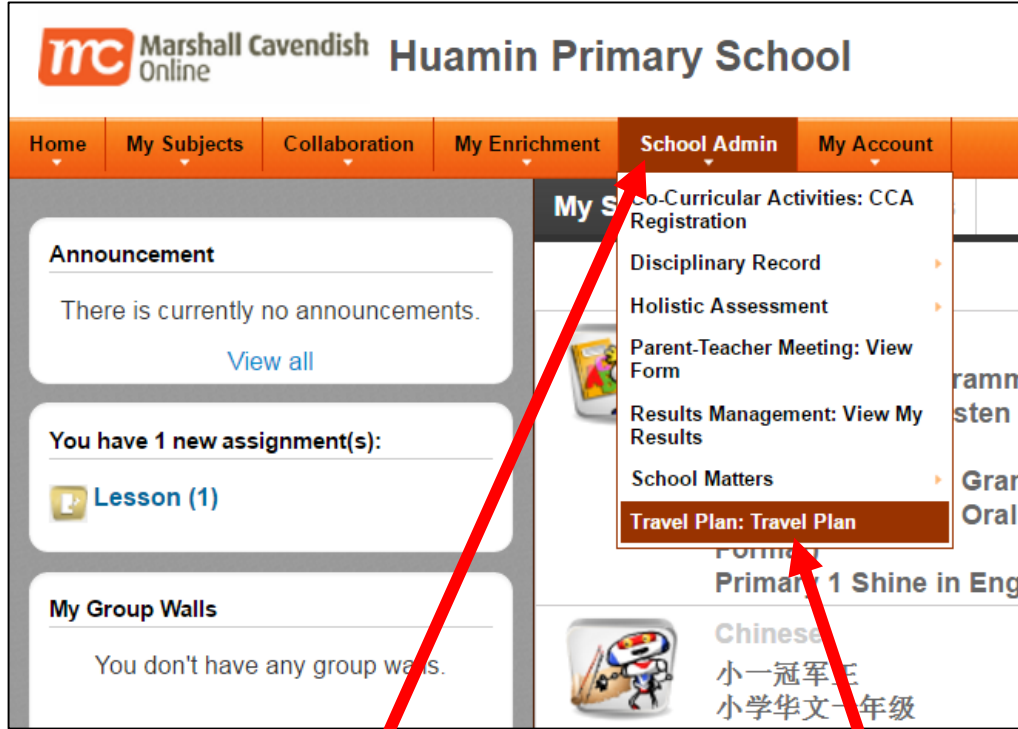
mc Marshall Cavendish Online

Huamin Primary School

Home
My Subjects
Collaboration
My Enrichment
School Admin
My Account

Announcement

There is currently no announcements.

View all

You have 1 new assignment(s):

Lesson (1)

My Group Walls

You don't have any group wa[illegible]s.

My S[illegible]

Co-Curricular Activities: CCA Registration
Disciplinary Record
Holistic Assessment
Parent-Teacher Meeting: View Form
Results Management: View My Results
School Matters
Travel Plan: Travel Plan

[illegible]ramn
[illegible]sten
Gra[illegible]
Oral
Forma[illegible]
Primar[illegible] 1 Shine in Eng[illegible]

Chinese
小一冠军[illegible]
小学华文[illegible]年级